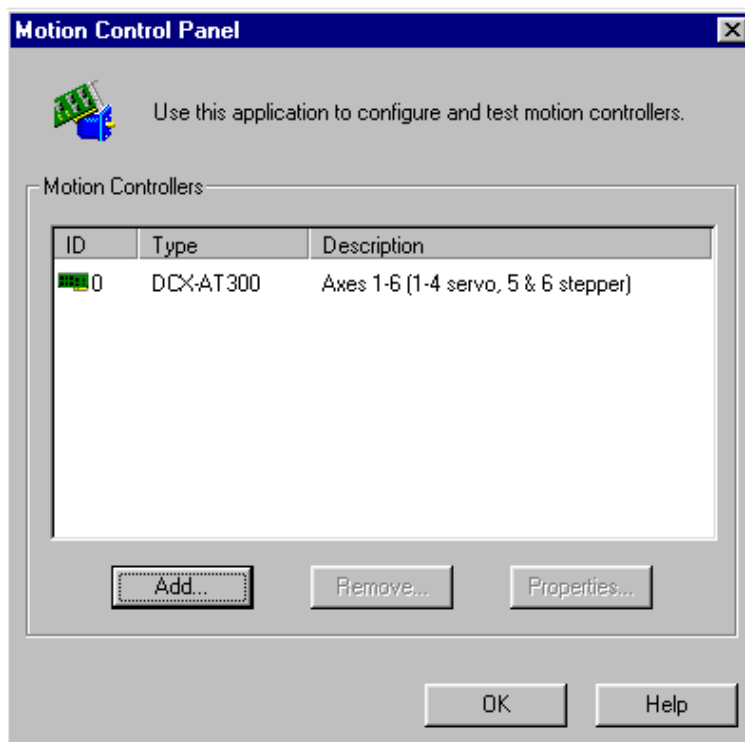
Motion Control Panel

Use this application to configure and test motion controllers.

Motion Controllers

| ID | Type | Description |
|---|---|---|
| 0 | DCX-AT300 | Axes 1-6 (1-4 servo, 5 & 6 stepper) |

Add...
Remove...
Properties...

OK
Help